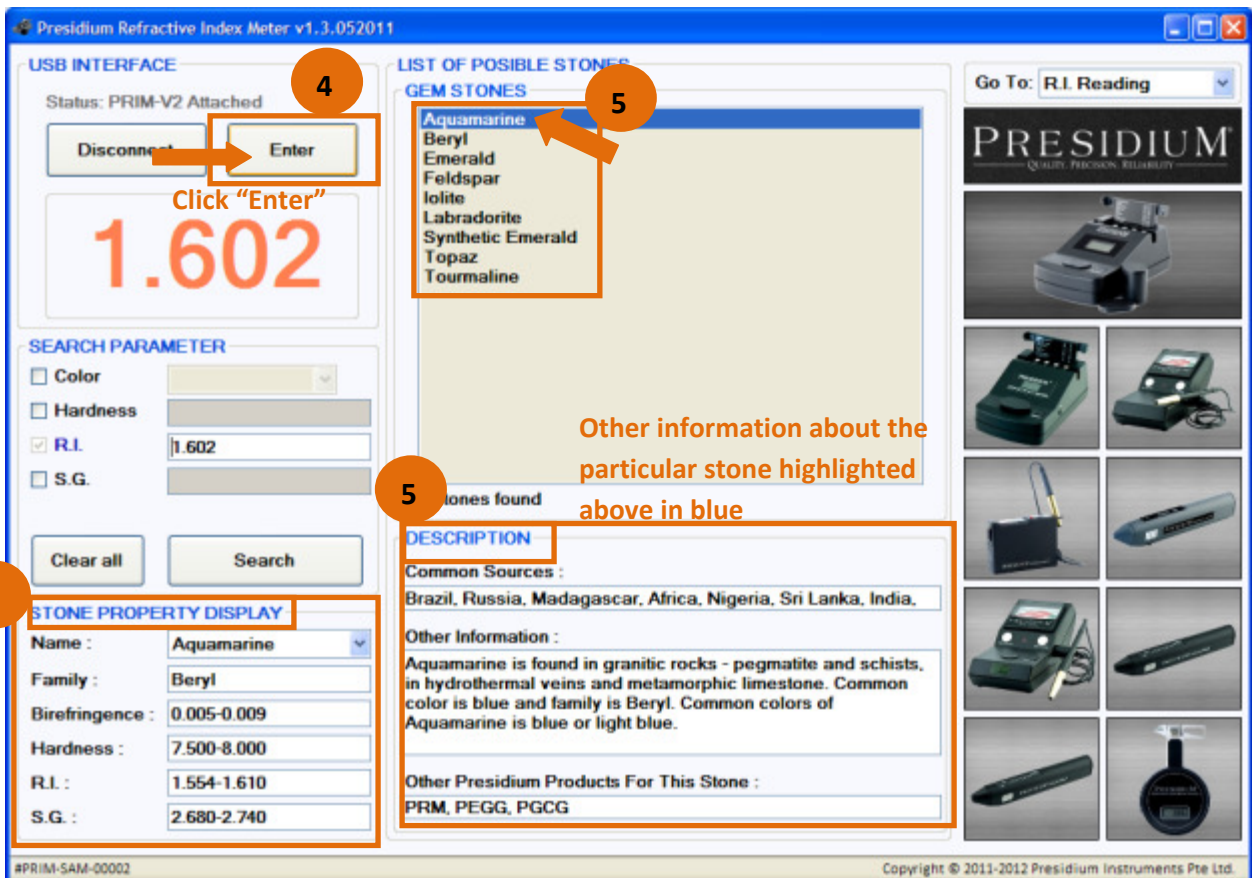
Presidium Refractive Index Meter v1.3.052011

USB INTERFACE

Status: PRIM-V2 Attached

4

Disconnect

Enter

Click "Enter"

1.602

SEARCH PARAMETER

Color

Hardness

R.I. 1.602

S.G.

Clear all

Search

STONE PROPERTY DISPLAY

| | |
|---|---|
| Name : | Aquamarine |
| Family : | Beryl |
| Birefringence : | 0.005-0.009 |
| Hardness : | 7.500-8.000 |
| R.I. : | 1.554-1.610 |
| S.G. : | 2.680-2.740 |

LIST OF POSIBLE STONES

GEM STONES

5

Aquamarine
Beryl
Emerald
Feldspar
Iolite
Labradorite
Synthetic Emerald
Topaz
Tourmaline

Other information about the particular stone highlighted above in blue

5

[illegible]tones found

DESCRIPTION

Common Sources :

Brazil, Russia, Madagascar, Africa, Nigeria, Sri Lanka, India,

Other Information :

Aquamarine is found in granitic rocks - pegmatite and schists, in hydrothermal veins and metamorphic limestone. Common color is blue and family is Beryl. Common colors of Aquamarine is blue or light blue.

Other Presidium Products For This Stone :

PRM, PEGG, PGCG

Go To: R.I. Reading

PRESIDIUM
QUALITY. PRECISION. RELIABILITY

#PRIM-SAM-00002

Copyright © 2011-2012 Presidium Instruments Pte Ltd.